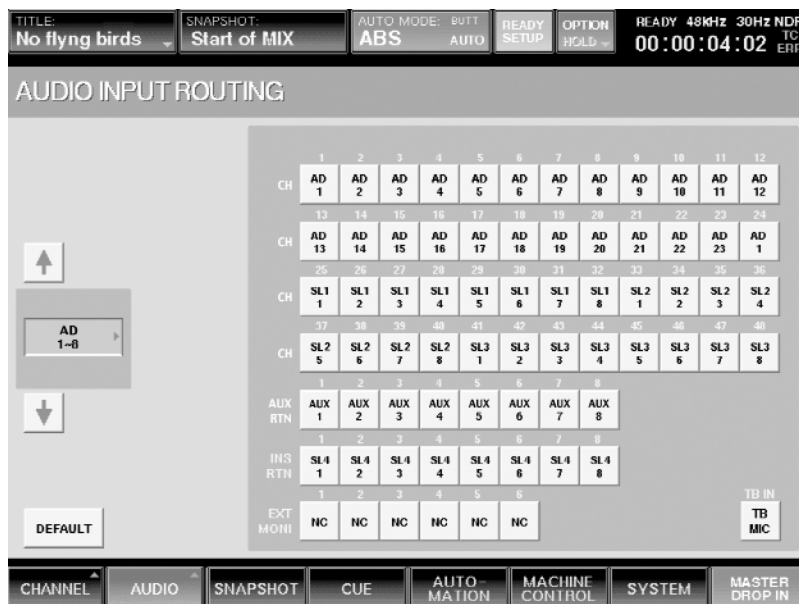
TITLE:
No flyng birds

SNAPSHOT:
Start of MIX

AUTO MODE: BUTT
ABS AUTO

READY SETUP

OPTION HOLD

READY 48kHz 30Hz NDF
00:00:04:02 TC ERR

AUDIO INPUT ROUTING

AD
1~8

DEFAULT

| | 1 | 2 | 3 | 4 | 5 | 6 | 7 | 8 | 9 | 10 | 11 | 12 |
|---|---|---|---|---|---|---|---|---|---|---|---|---|
| CH | AD 1 | AD 2 | AD 3 | AD 4 | AD 5 | AD 6 | AD 7 | AD 8 | AD 9 | AD 10 | AD 11 | AD 12 |
| | 13 | 14 | 15 | 16 | 17 | 18 | 19 | 20 | 21 | 22 | 23 | 24 |
| CH | AD 13 | AD 14 | AD 15 | AD 16 | AD 17 | AD 18 | AD 19 | AD 20 | AD 21 | AD 22 | AD 23 | AD 1 |
| | 25 | 26 | 27 | 28 | 29 | 30 | 31 | 32 | 33 | 34 | 35 | 36 |
| CH | SL1 1 | SL1 2 | SL1 3 | SL1 4 | SL1 5 | SL1 6 | SL1 7 | SL1 8 | SL2 1 | SL2 2 | SL2 3 | SL2 4 |
| | 37 | 38 | 39 | 40 | 41 | 42 | 43 | 44 | 45 | 46 | 47 | 48 |
| CH | SL2 5 | SL2 6 | SL2 7 | SL2 8 | SL3 1 | SL3 2 | SL3 3 | SL3 4 | SL3 5 | SL3 6 | SL3 7 | SL3 8 |
| | 1 | 2 | 3 | 4 | 5 | 6 | 7 | 8 | | | | |
| AUX RTN | AUX 1 | AUX 2 | AUX 3 | AUX 4 | AUX 5 | AUX 6 | AUX 7 | AUX 8 | | | | |
| | 1 | 2 | 3 | 4 | 5 | 6 | 7 | 8 | | | | |
| INS RTN | SL4 1 | SL4 2 | SL4 3 | SL4 4 | SL4 5 | SL4 6 | SL4 7 | SL4 8 | | | | |
| | 1 | 2 | 3 | 4 | 5 | 6 | | | | | | TB IN |
| EXT MONI | NC | NC | NC | NC | NC | NC | | | | | | TB MIC |

CHANNEL | AUDIO | SNAPSHOT | CUE | AUTO-MATION | MACHINE CONTROL | SYSTEM | MASTER DROP IN